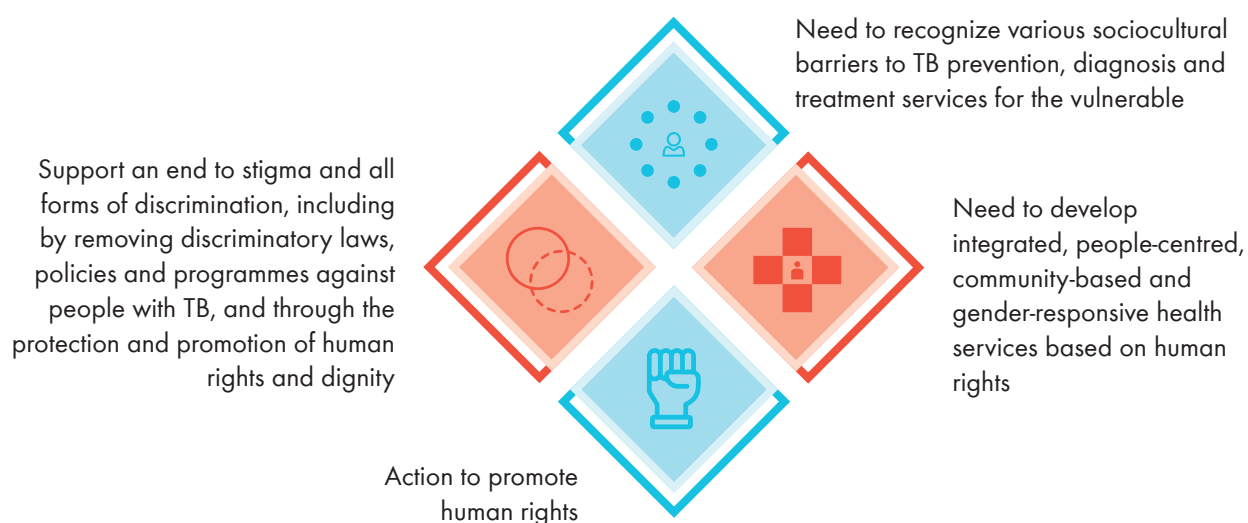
Need to recognize various sociocultural barriers to TB prevention, diagnosis and treatment services for the vulnerable

Support an end to stigma and all forms of discrimination, including by removing discriminatory laws, policies and programmes against people with TB, and through the protection and promotion of human rights and dignity

Need to develop integrated, people-centred, community-based and gender-responsive health services based on human rights

Action to promote human rights